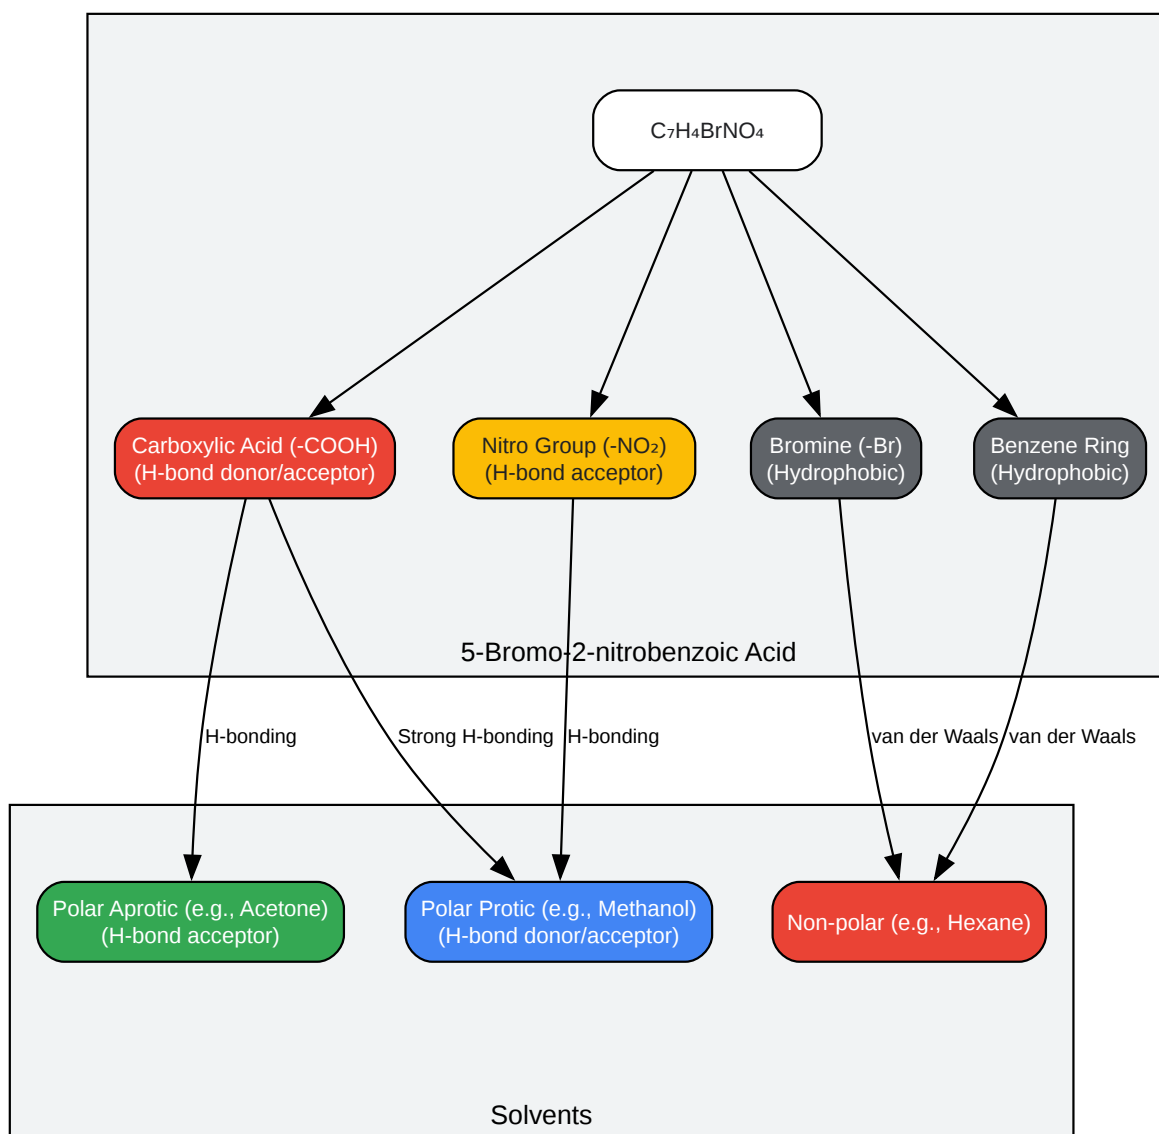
$C_7H_4BrNO_4$

Carboxylic Acid (-COOH) (H-bond donor/acceptor)

Nitro Group (-$NO_2$) (H-bond acceptor)

Bromine (-Br) (Hydrophobic)

Benzene Ring (Hydrophobic)

5-Bromo-2-nitrobenzoic Acid

H-bonding

Strong H-bonding

H-bonding

van der Waals

van der Waals

Polar Aprotic (e.g., Acetone) (H-bond acceptor)

Polar Protic (e.g., Methanol) (H-bond donor/acceptor)

Non-polar (e.g., Hexane)

Solvents